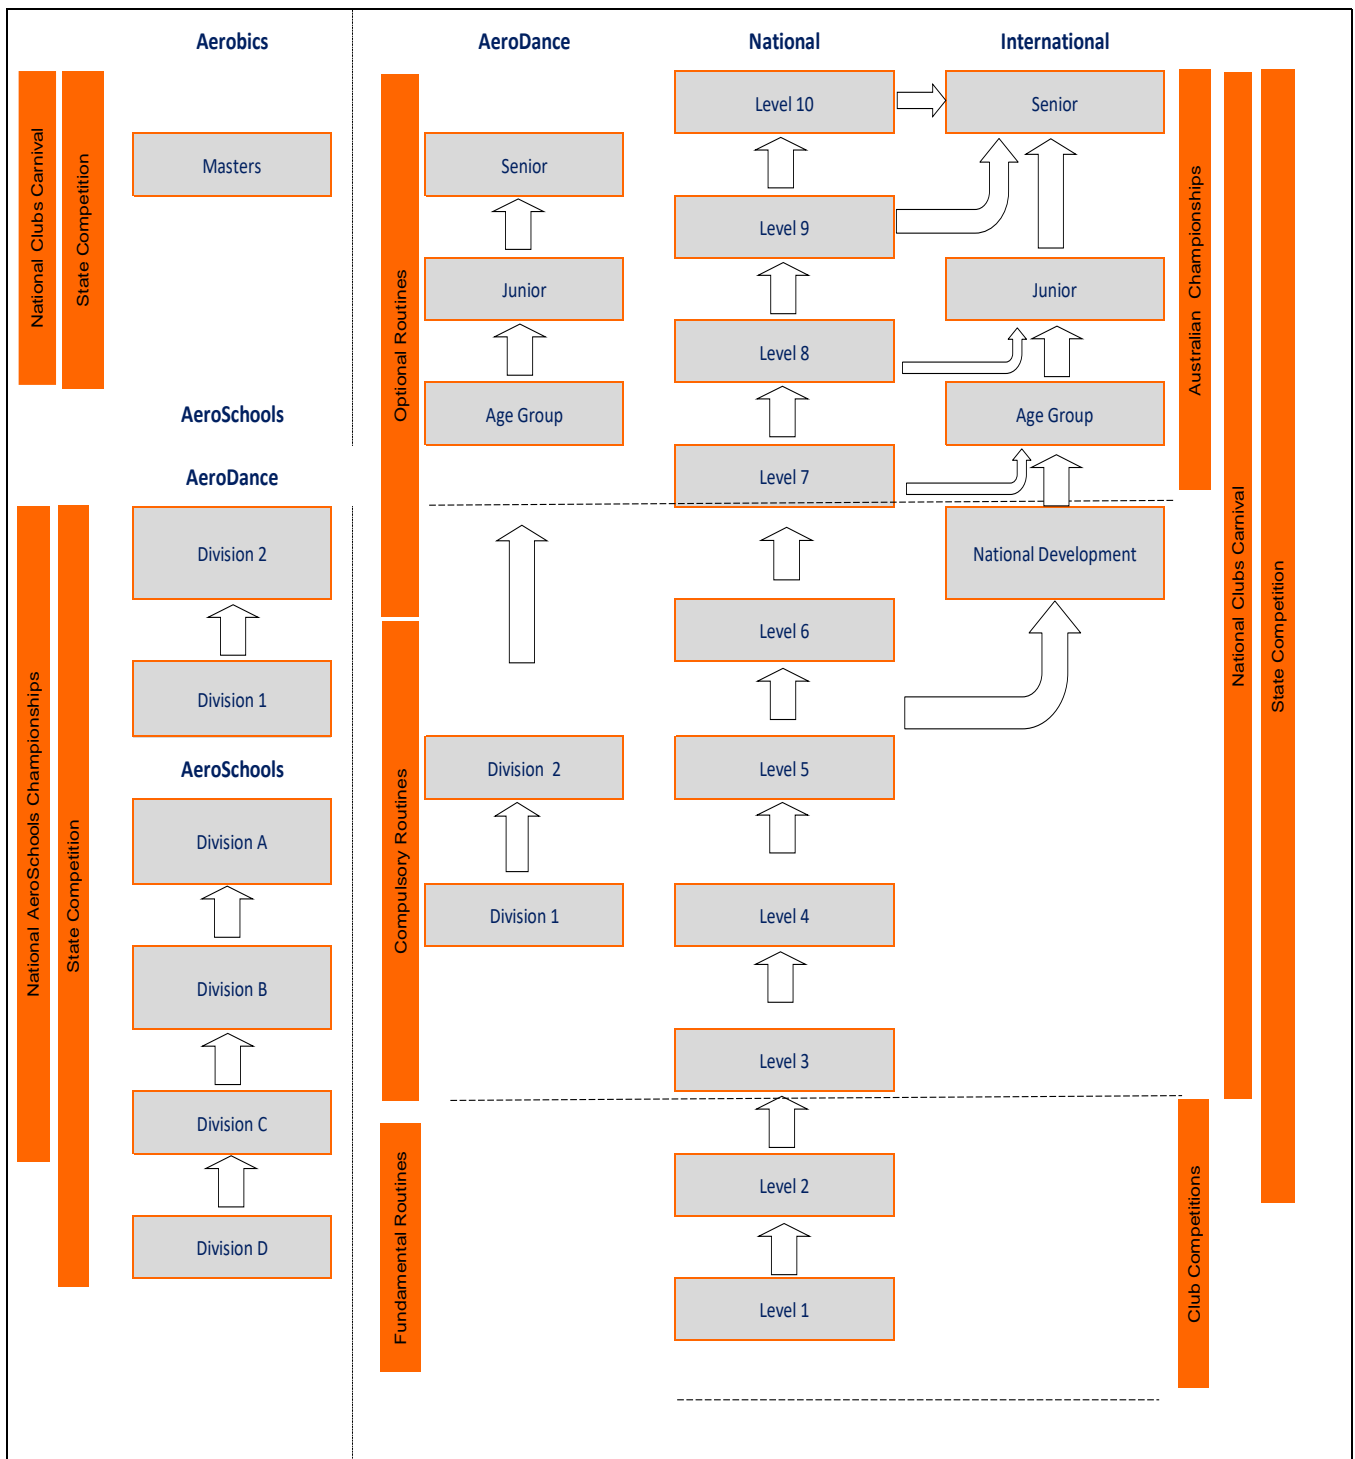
Aerobics

National Clubs Carnival

State Competition

Masters

AeroSchools

AeroDance

National AeroSchools Championships

State Competition

Division 2

Division 1

AeroSchools

Division A

Division B

Division C

Division D

AeroDance

Optional Routines

Senior

Junior

Age Group

Compulsory Routines

Division 2

Division 1

Fundamental Routines

National

Level 10

Level 9

Level 8

Level 7

Level 6

Level 5

Level 4

Level 3

Level 2

Level 1

International

Senior

Junior

Age Group

National Development

Australian Championships

National Clubs Carnival

State Competition

Club Competitions